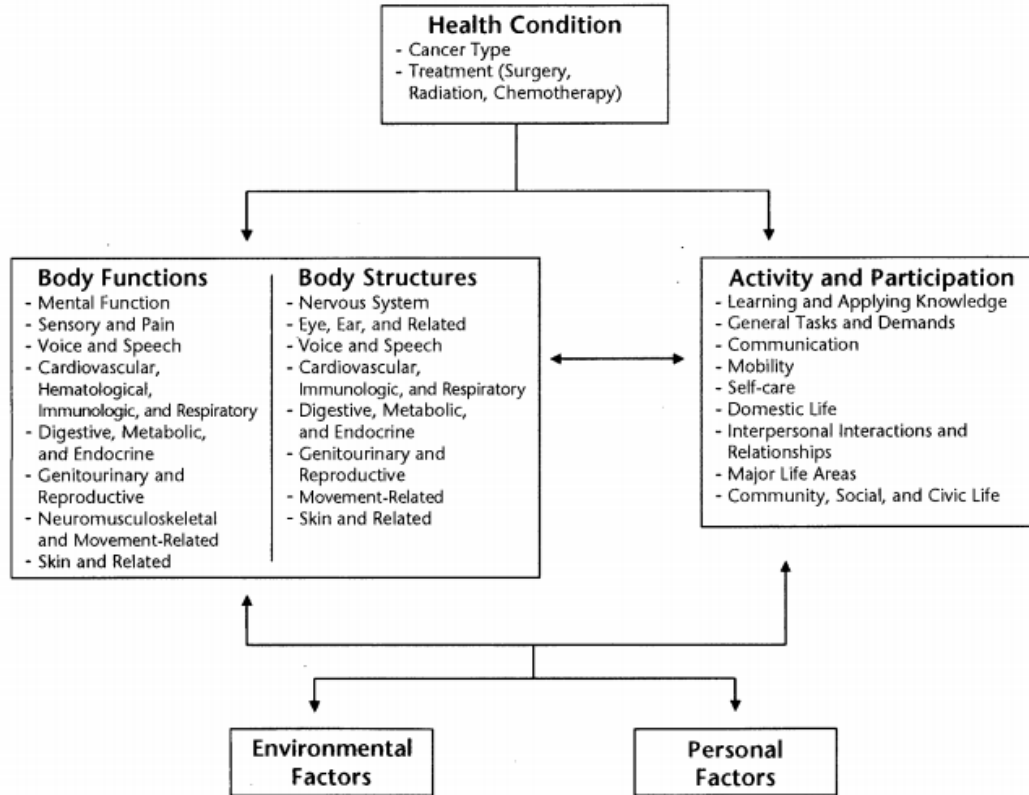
Health Condition
- Cancer Type
- Treatment (Surgery, Radiation, Chemotherapy)

Body Functions
- Mental Function
- Sensory and Pain
- Voice and Speech
- Cardiovascular, Hematological, Immunologic, and Respiratory
- Digestive, Metabolic, and Endocrine
- Genitourinary and Reproductive
- Neuromusculoskeletal and Movement-Related
- Skin and Related

Body Structures
- Nervous System
- Eye, Ear, and Related
- Voice and Speech
- Cardiovascular, Immunologic, and Respiratory
- Digestive, Metabolic, and Endocrine
- Genitourinary and Reproductive
- Movement-Related
- Skin and Related

Activity and Participation
- Learning and Applying Knowledge
- General Tasks and Demands
- Communication
- Mobility
- Self-care
- Domestic Life
- Interpersonal Interactions and Relationships
- Major Life Areas
- Community, Social, and Civic Life

Environmental Factors

Personal Factors